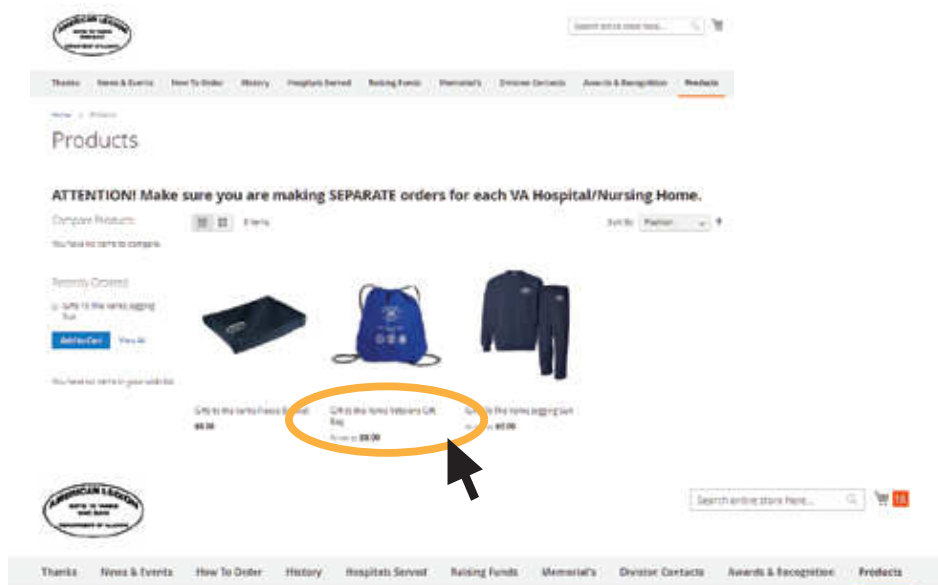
AMERICAN LEGION
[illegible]
DEPARTMENT OF ILLINOIS

Search entire store here...

Thanks News & Events How To Order History Hospitals Served Raising Funds Memorial's Division Contacts Awards & Recognition Products

Home > Products

Products

ATTENTION! Make sure you are making SEPARATE orders for each VA Hospital/Nursing Home.

Compare Products

You have no items to compare.

Recently Ordered

Gifts to the Yanks Jogging Suit

Add to Cart View All

You have no items in your wish list.

3 Items

Sort By Position

Gifts to the Yanks Fleece Blanket
$8.00

Gifts to the Yanks Veterans Gift Bag
As low as $8.00

Gifts to the Yanks Jogging Suit
As low as $0.00

AMERICAN LEGION
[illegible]
DEPARTMENT OF ILLINOIS

Search entire store here...

16

Thanks News & Events How To Order History Hospitals Served Raising Funds Memorial's Division Contacts Awards & Recognition Products